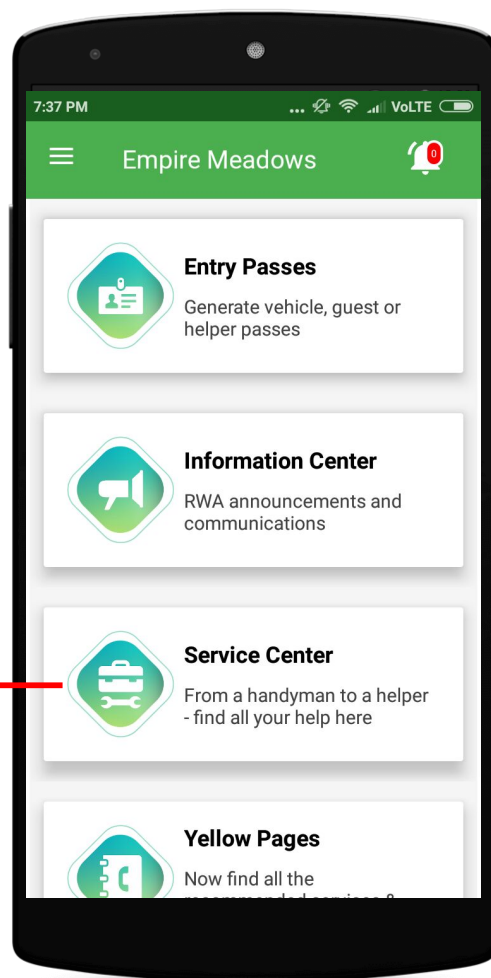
7:37 PM

VoLTE

Empire Meadows

0

Entry Passes

Generate vehicle, guest or helper passes

Information Center

RWA announcements and communications

Service Center

From a handyman to a helper - find all your help here

Yellow Pages

Now find all the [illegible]